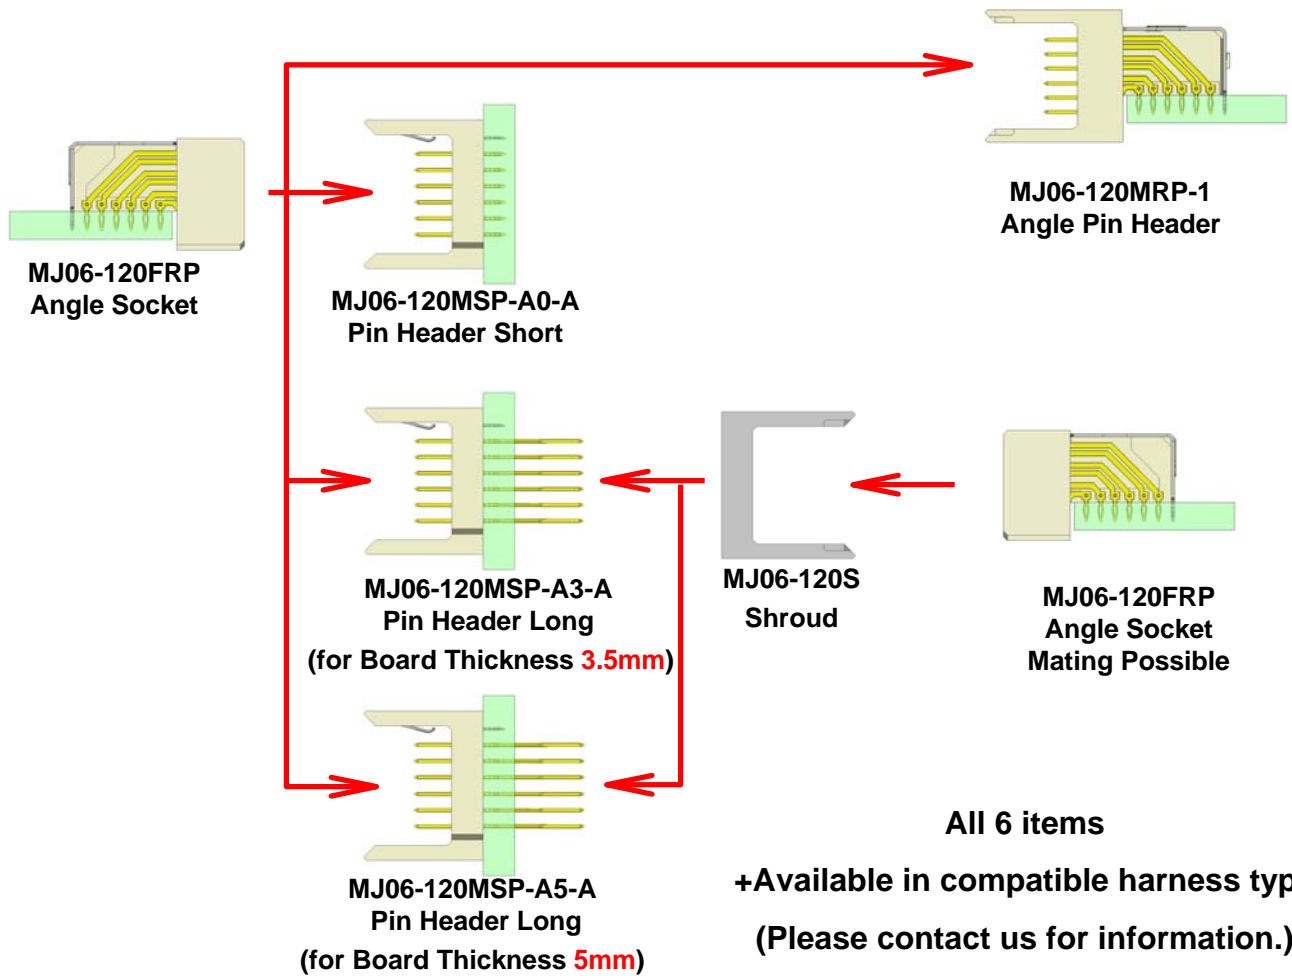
MJ06-120MRP-1
Angle Pin Header

MJ06-120FRP
Angle Socket

MJ06-120MSP-A0-A
Pin Header Short

MJ06-120MSP-A3-A
Pin Header Long
(for Board Thickness 3.5mm)

MJ06-120S
Shroud

MJ06-120FRP
Angle Socket
Mating Possible

MJ06-120MSP-A5-A
Pin Header Long
(for Board Thickness 5mm)

All 6 items

+Available in compatible harness typ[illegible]

(Please contact us for information.)